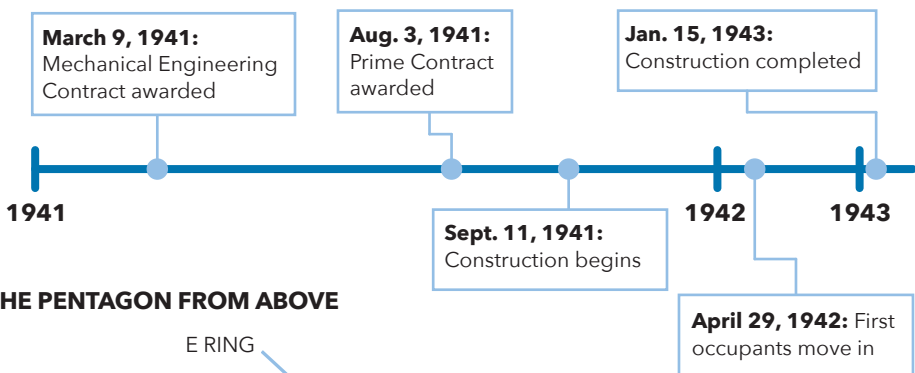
**March 9, 1941:** Mechanical Engineering Contract awarded

**Aug. 3, 1941:** Prime Contract awarded

**Jan. 15, 1943:** Construction completed

1941

1942

1943

**Sept. 11, 1941:** Construction begins

**April 29, 1942:** First occupants move in

HE PENTAGON FROM ABOVE

E RING